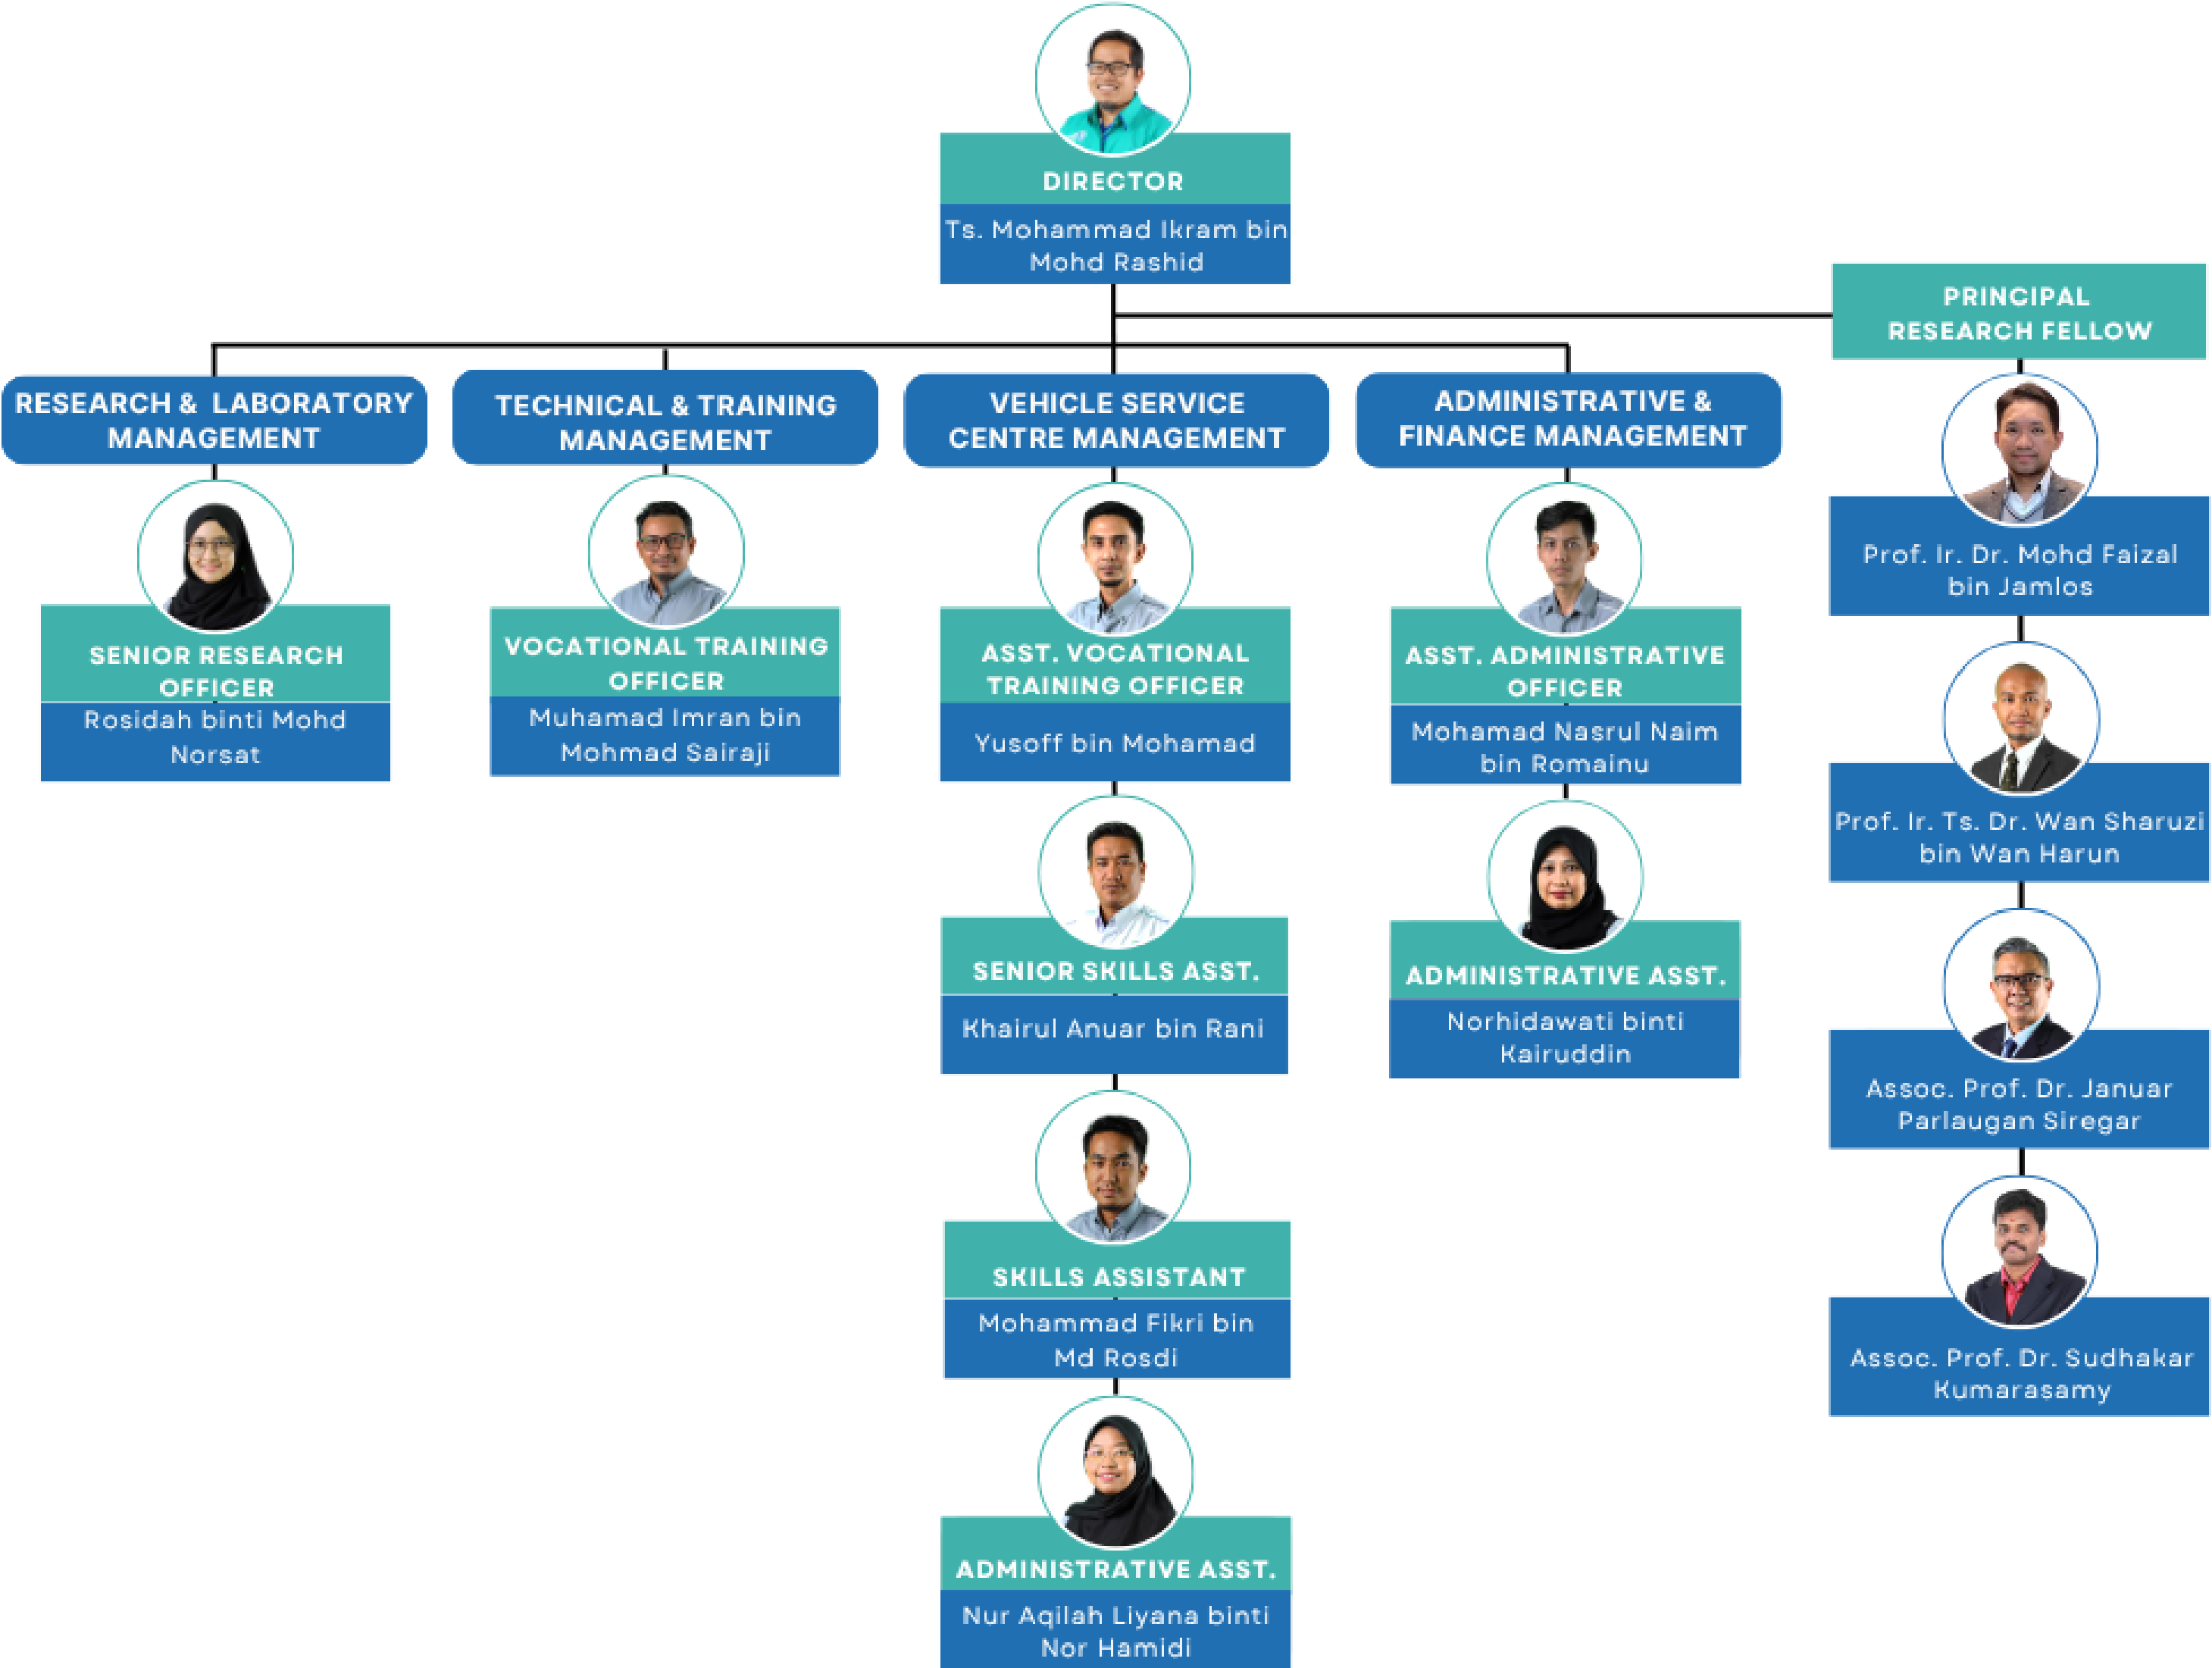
DIRECTOR
Ts. Mohammad Ikram bin Mohd Rashid

PRINCIPAL RESEARCH FELLOW

RESEARCH & LABORATORY MANAGEMENT

SENIOR RESEARCH OFFICER
Rosidah binti Mohd Norsat

TECHNICAL & TRAINING MANAGEMENT

VOCATIONAL TRAINING OFFICER
Muhamad Imran bin Mohmad Sairaji

VEHICLE SERVICE CENTRE MANAGEMENT

ASST. VOCATIONAL TRAINING OFFICER
Yusoff bin Mohamad

SENIOR SKILLS ASST.
Khairul Anuar bin Rani

SKILLS ASSISTANT
Mohammad Fikri bin Md Rosdi

ADMINISTRATIVE ASST.
Nur Aqilah Liyana binti Nor Hamidi

ADMINISTRATIVE & FINANCE MANAGEMENT

ASST. ADMINISTRATIVE OFFICER
Mohamad Nasrul Naim bin Romainu

ADMINISTRATIVE ASST.
Norhidawati binti Kairuddin

Prof. Ir. Dr. Mohd Faizal bin Jamlos

Prof. Ir. Ts. Dr. Wan Sharuzi bin Wan Harun

Assoc. Prof. Dr. Januar Parlaugan Siregar

Assoc. Prof. Dr. Sudhakar Kumarasamy